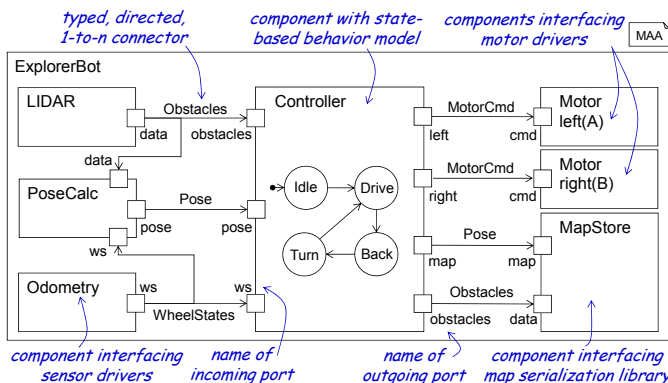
typed, directed, 1-to-n connector

component with state-based behavior model

components interfacing motor drivers

MAA

ExplorerBot

LIDAR

data

Obstacles

obstacles

Controller

MotorCmd

left

cmd

Motor left(A)

data

PoseCalc

Pose

pose

pose

Idle

Drive

MotorCmd

right

cmd

Motor right(B)

Turn

Back

ws

Pose

map

map

MapStore

Odometry

ws

ws

WheelStates

Obstacles

obstacles

data

component interfacing sensor drivers

name of incoming port

name of outgoing port

component interfacing map serialization library